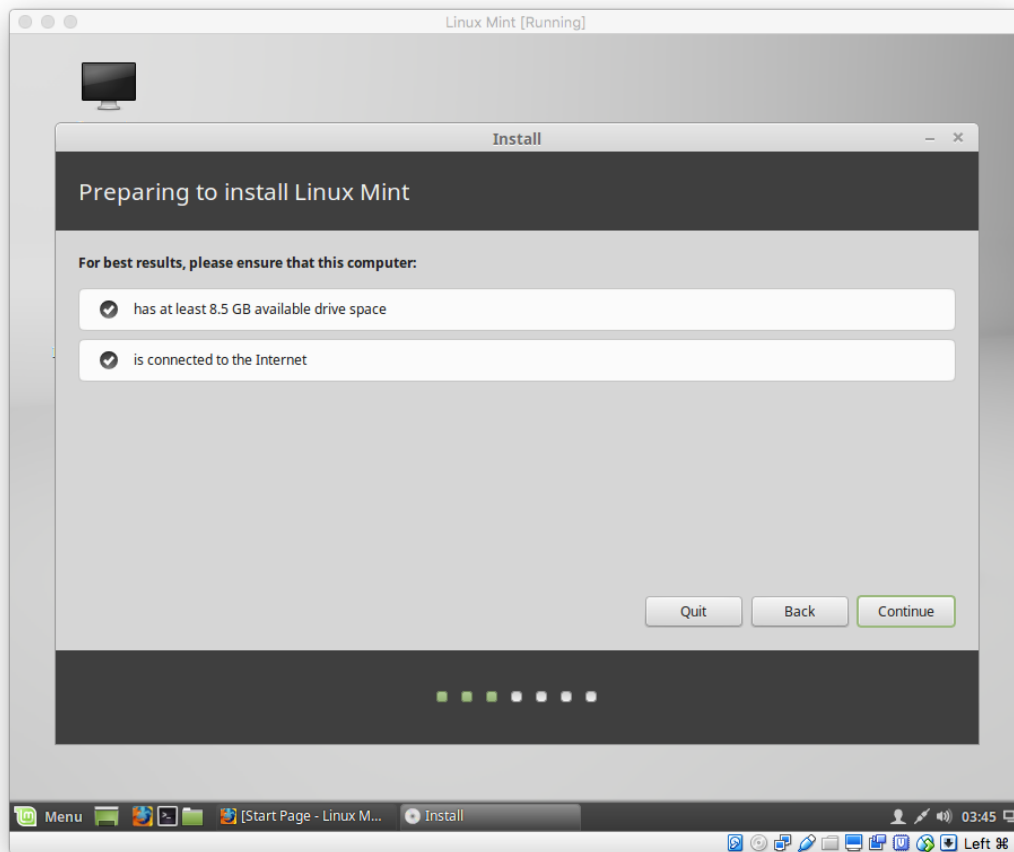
Linux Mint [Running]

Install

Preparing to install Linux Mint

For best results, please ensure that this computer:

has at least 8.5 GB available drive space

is connected to the Internet

Quit Back Continue

Menu [Start Page - Linux M... Install 03:45

Left ⌘